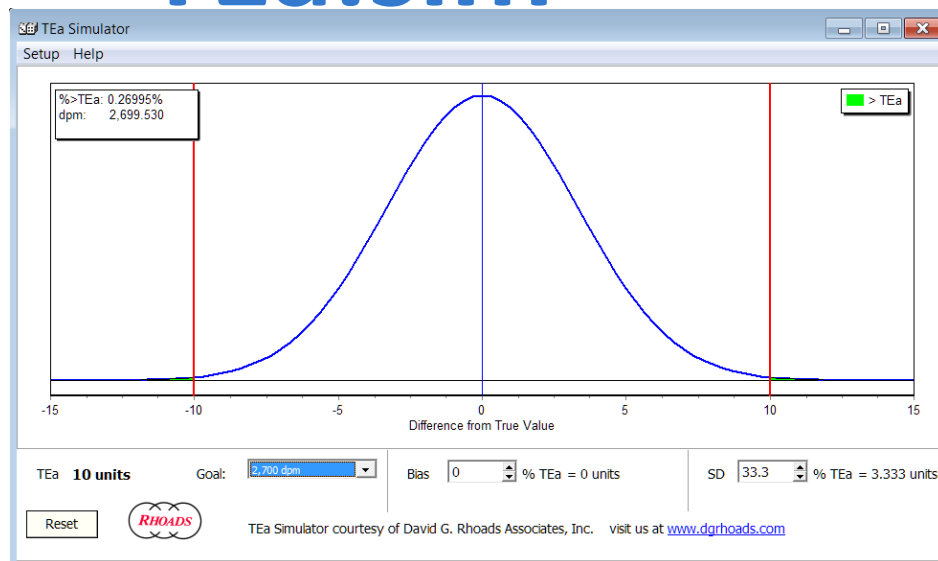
TEa Simulator

Setup Help

%>TEa: 0.26995%
dpm: 2,699.530

> TEa

-15 -10 -5 0 5 10 15

Difference from True Value

TEa **10 units** Goal: 2,700 dpm

Bias 0 % TEa = 0 units

SD 33.3 % TEa = 3.333 units

Reset

RHOADS

TEa Simulator courtesy of David G. Rhoads Associates, Inc. visit us at www.dgrhoads.com